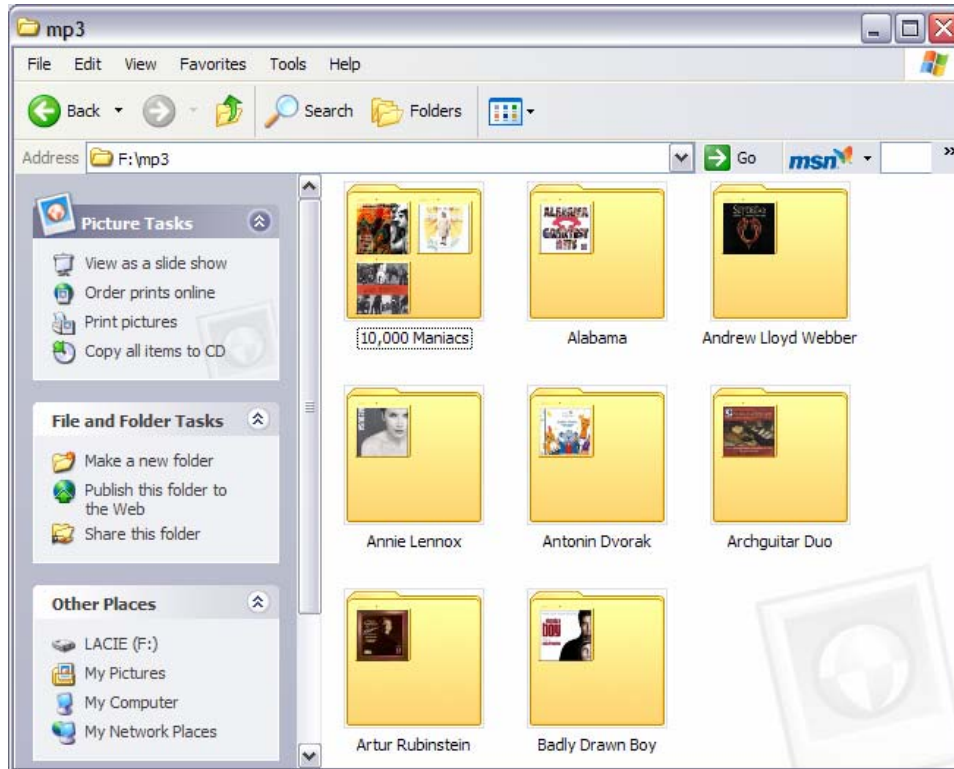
mp3

File Edit View Favorites Tools Help

Back Search Folders

Address F:\mp3 Go msn

Picture Tasks

View as a slide show
Order prints online
Print pictures
Copy all items to CD

File and Folder Tasks

Make a new folder
Publish this folder to the Web
Share this folder

Other Places

LACIE (F:)
My Pictures
My Computer
My Network Places

10,000 Maniacs

Alabama

Andrew Lloyd Webber

Annie Lennox

Antonin Dvorak

Archguitar Duo

Artur Rubinstein

Badly Drawn Boy